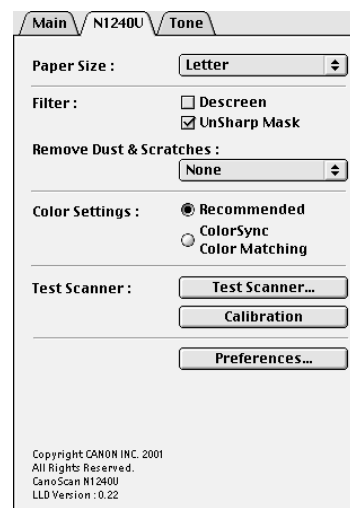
Main
N1240U
Tone

Paper Size :
Letter

Filter :
☐ Descreen
☑ UnSharp Mask

Remove Dust & Scratches :
None

Color Settings :
◉ Recommended
○ ColorSync Color Matching

Test Scanner :
Test Scanner...
Calibration

Preferences...

Copyright CANON INC. 2001
All Rights Reserved.
CanoScan N1240U
LLD Version : 0.22